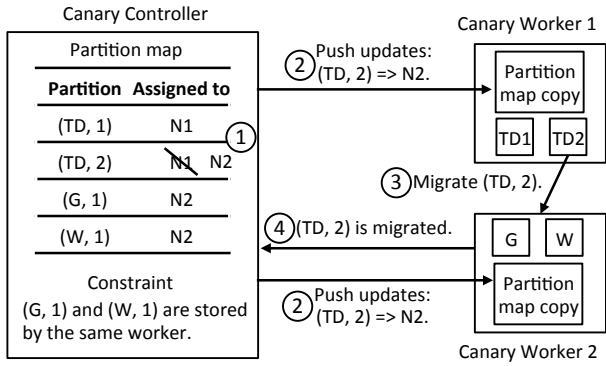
Canary Controller

Partition map

| Partition | Assigned to |
|---|---|
| (TD, 1) | N1 |
| (TD, 2) | N1 N2 |
| (G, 1) | N2 |
| (W, 1) | N2 |

1

Constraint
(G, 1) and (W, 1) are stored by the same worker.

2 Push updates: (TD, 2) => N2.

Canary Worker 1

Partition map copy

TD1 TD2

3 Migrate (TD, 2).

4 (TD, 2) is migrated.

G W

2 Push updates: (TD, 2) => N2.

Partition map copy

Canary Worker 2